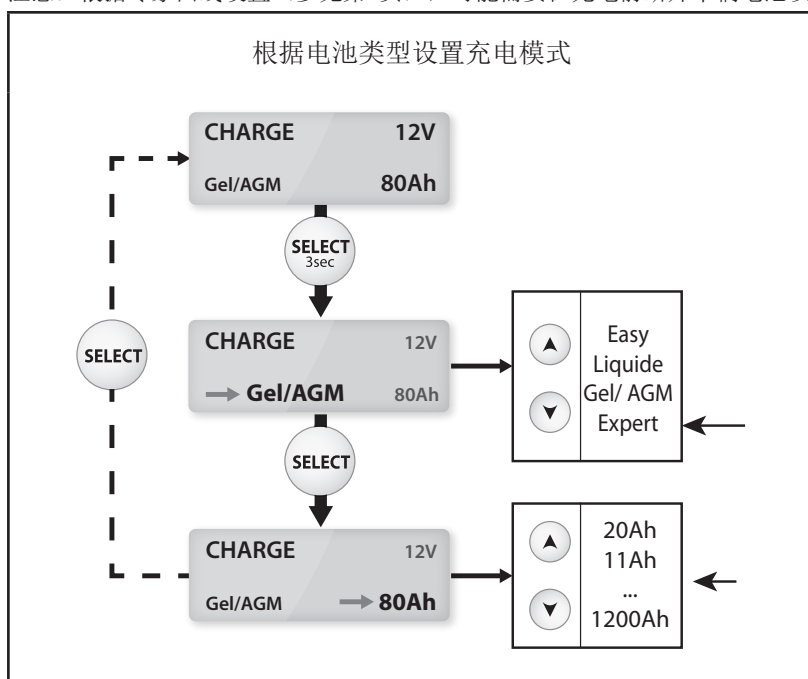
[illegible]

根据电池类型设置充电模式

CHARGE 12V
Gel/AGM 80Ah

SELECT
3sec

SELECT

CHARGE 12V
Gel/AGM 80Ah

| | Easy Liquide Gel/ AGM Expert |
|---|---|

SELECT

CHARGE 12V
Gel/AGM 80Ah

| | 20Ah 11Ah ... 1200Ah |
|---|---|